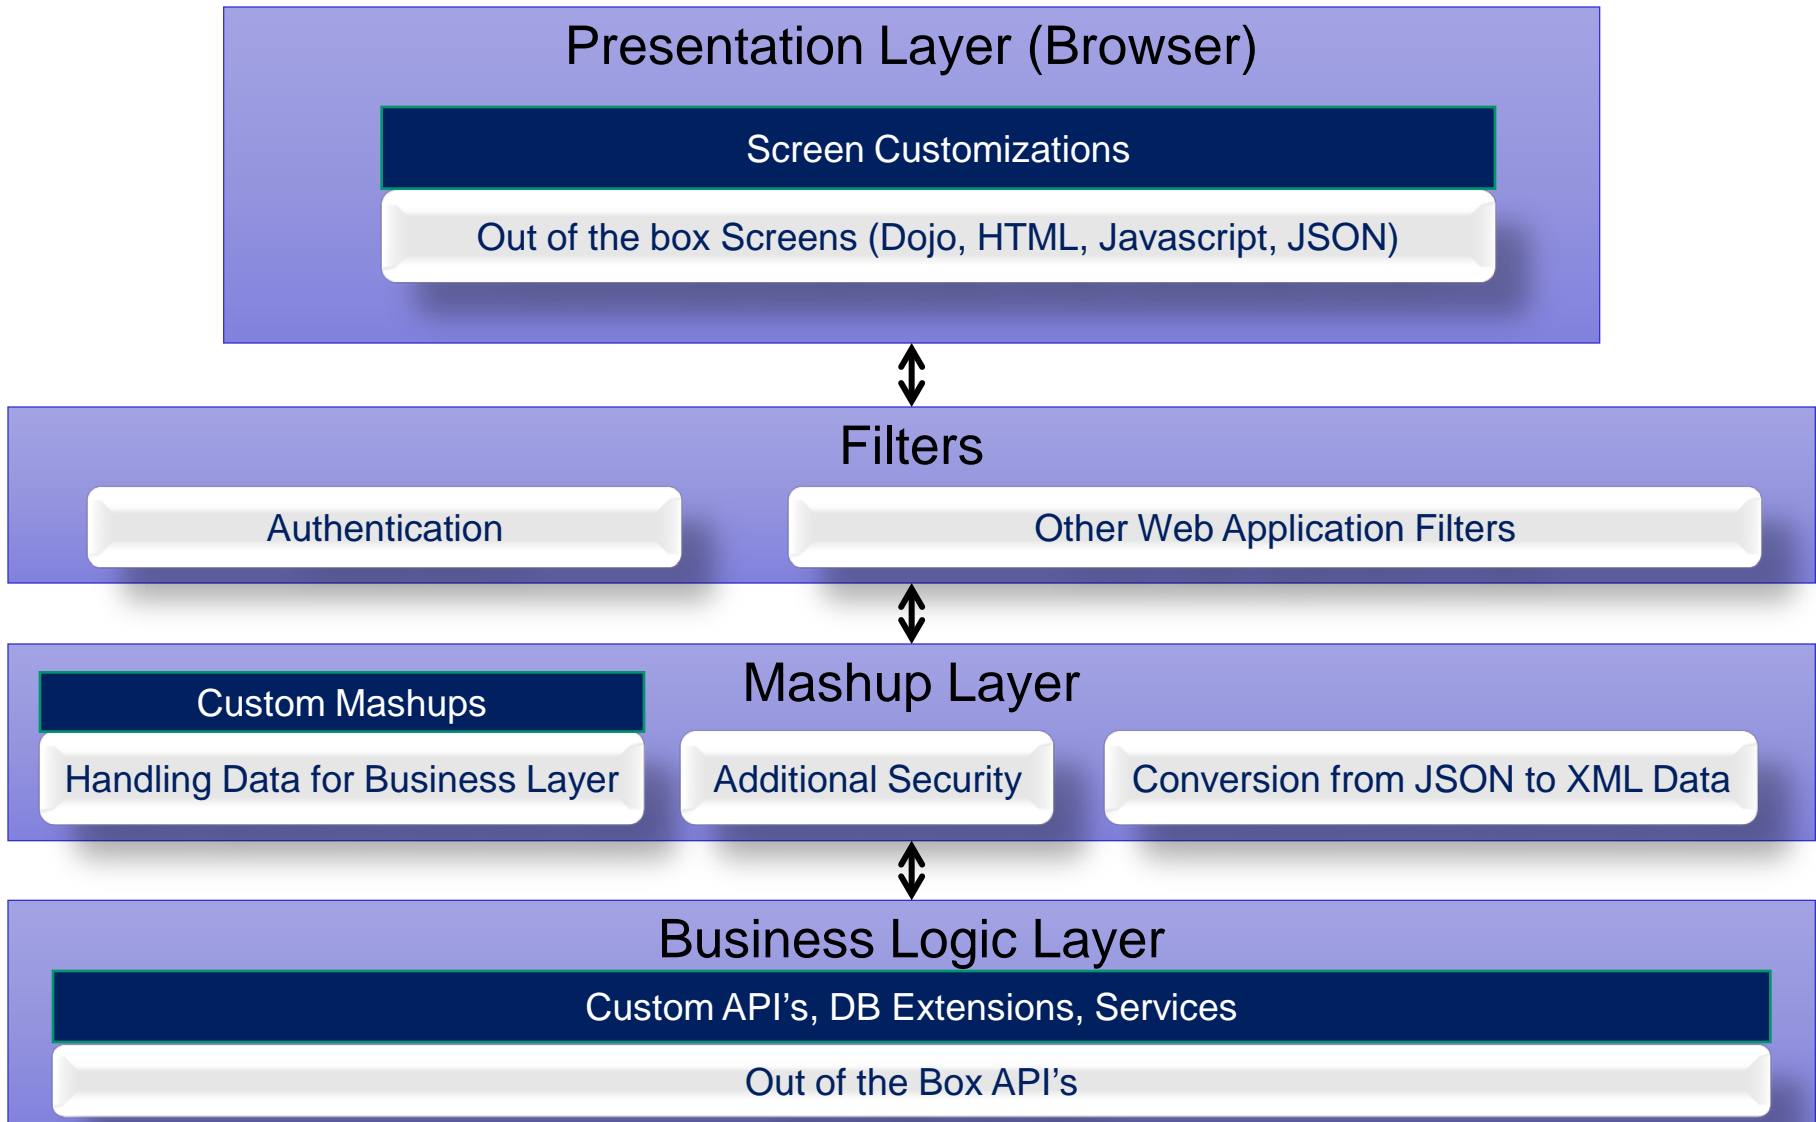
Presentation Layer (Browser)

Screen Customizations

Out of the box Screens (Dojo, HTML, Javascript, JSON)

Filters

Authentication

Other Web Application Filters

Mashup Layer

Custom Mashups

Handling Data for Business Layer

Additional Security

Conversion from JSON to XML Data

Business Logic Layer

Custom API’s, DB Extensions, Services

Out of the Box API’s